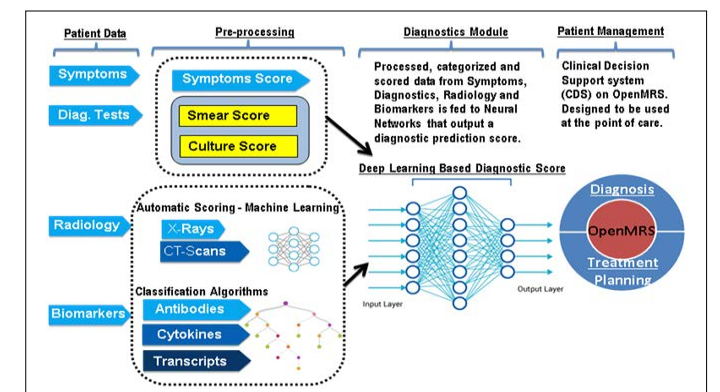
Patient Data

Pre-processing

Diagnostics Module

Patient Management

Symptoms

Symptoms Score

Diag. Tests

Smear Score

Culture Score

Processed, categorized and scored data from Symptoms, Diagnostics, Radiology and Biomarkers is fed to Neural Networks that output a diagnostic prediction score.

Clinical Decision Support system (CDS) on OpenMRS. Designed to be used at the point of care.

Deep Learning Based Diagnostic Score

Radiology

Automatic Scoring - Machine Learning

X-Rays

CT-Scans

Classification Algorithms

Biomarkers

Antibodies

Cytokines

Transcripts

Input Layer

Output Layer

Diagnosis

OpenMRS

Treatment Planning